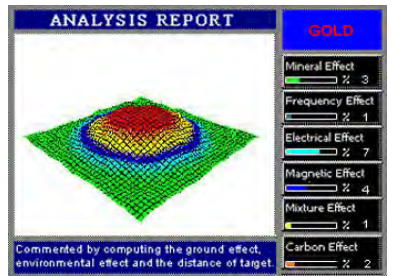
ANALYSIS REPORT

GOLD

Mineral Effect
% 3

Frequency Effect
% 1

Electrical Effect
% 7

Magnetic Effect
% 4

Mixture Effect
% 1

Carbon Effect
% 2

Commented by computing the ground effect, environmental effect and the distance of target.